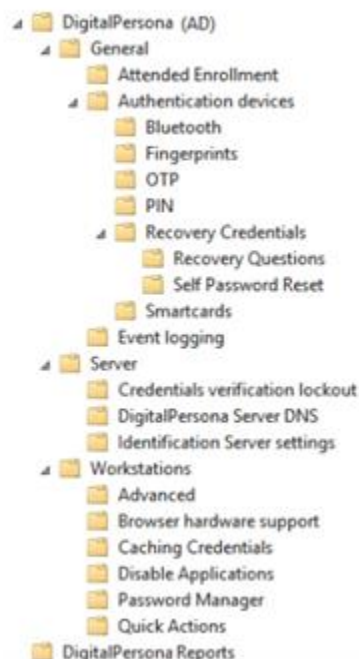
DigitalPersona (AD)
General
Attended Enrollment
Authentication devices
Bluetooth
Fingerprints
OTP
PIN
Recovery Credentials
Recovery Questions
Self Password Reset
Smartcards
Event logging
Server
Credentials verification lockout
DigitalPersona Server DNS
Identification Server settings
Workstations
Advanced
Browser hardware support
Caching Credentials
Disable Applications
Password Manager
Quick Actions
DigitalPersona Reports